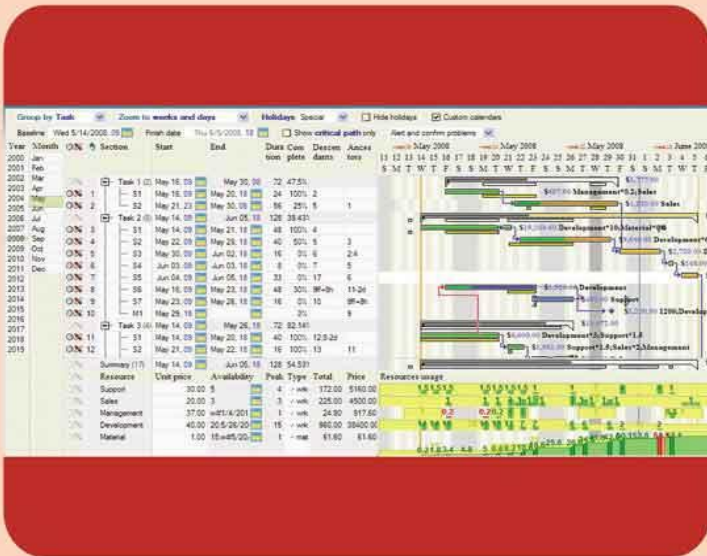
Group by Task | Zoom to weeks and days | Holidays Special | Hide holidays | Custom calendars

Baseline Wed 5/14/2008, 08 | Finish date Thu 6/5/2008, 18 | Show critical path only | Alert and confirm problems

| Year | Month | ON | Section | Start | End | Duration | Complete | Descendants | Ancestors |
|---|---|---|---|---|---|---|---|---|---|
| 2000 | Jan | | Task 1 | May 16, 09 | May 30, 08 | 72 | 47.5% | | |
| 2001 | Feb | ON 1 | S1 | May 16, 09 | May 20, 18 | 24 | 100% | 2 | |
| 2002 | Mar | ON 2 | S2 | May 21, 23 | May 30, 08 | 56 | 25% | 5 | 1 |
| 2003 | Apr | | Task 2 | May 14, 09 | Jun 05, 18 | 128 | 39.43% | | |
| 2004 | May | ON 3 | S1 | May 14, 09 | May 21, 18 | 48 | 100% | 4 | |
| 2005 | Jun | ON 4 | S2 | May 22, 09 | May 29, 18 | 40 | 50% | 5 | 3 |
| 2006 | Jul | ON 5 | S3 | May 30, 09 | Jun 02, 18 | 16 | 0% | 6 | 2;4 |
| 2007 | Aug | ON 6 | S4 | Jun 03, 09 | Jun 03, 18 | 8 | 0% | 7 | 5 |
| 2008 | Sep | ON 7 | S5 | Jun 04, 09 | Jun 05, 18 | 33 | 0% | 17 | 6 |
| 2009 | Oct | ON 8 | S6 | May 16, 09 | May 23, 18 | 48 | 30% | 9F+8h | 11-2d |
| 2010 | Nov | ON 9 | S7 | May 23, 09 | May 28, 18 | 16 | 0% | 10 | 9F+8h |
| 2011 | Dec | ON 10 | M1 | May 29, 18 | | | 0% | | 9 |
| 2012 | | | Task 3 | May 14, 09 | May 26, 18 | 72 | 82.14% | | |
| 2013 | | ON 11 | S1 | May 14, 09 | May 20, 18 | 40 | 100% | 12,8-2d | |
| 2014 | | ON 12 | S2 | May 21, 09 | May 22, 18 | 16 | 100% | 13 | 11 |
| 2015 | | | Summary (17) | May 14, 09 | Jun 05, 18 | 128 | 54.53% | | |

May 2008 | May 2008 | May 2008 | June 2008
11 12 13 14 15 16 17 18 19 20 21 22 23 24 25 26 27 28 29 30 31 1 2 3 4 5 6
S M T W T F S S M T W T F S S M T W T F S S M T W T F

$407.00 Management*0.2;Sales
$1,320.00 Sales
$10,320.00 Development*10;Material*@8
$9,600.00 Development*
$2,700.00
$1,920.00
$2,900.00 Development
$480.00 Support
$1,920.00 1200;Develop
$3,600.00 Development*3;Support*1.5
$1,302.00 Support*1.5;Sales*2;Management

| Resource | Unit price | Availability | Peak | Type | Total | Price |
|---|---|---|---|---|---|---|
| Support | 30.00 | 5 | 4 | work | 172.00 | 5160.00 |
| Sales | 20.00 | 3 | 3 | work | 225.00 | 4500.00 |
| Management | 37.00 | 8#1/4/201 | 1 | work | 24.80 | 917.60 |
| Development | 40.00 | 20;5/26/20 | 15 | work | 960.00 | 38400.00 |
| Material | 1.00 | 15;#5/20 | 1 | mat | 61.60 | 61.60 |

Resources usage